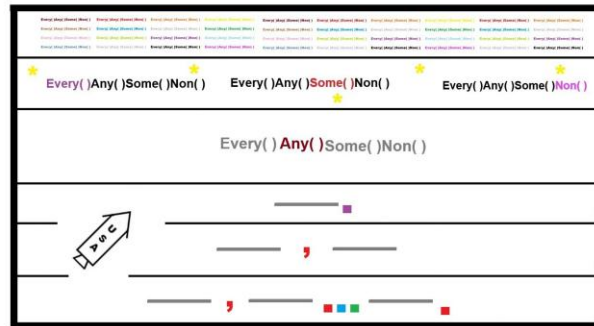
Every( )Any( )Some( )Non( ) Every( )Any( )Some( )Non( ) Every( )Any( )Some( )Non( ) Every( )Any( )Some( )Non( ) Every( )Any( )Some( )Non( ) Every( )Any( )Some( )Non( ) Every( )Any( )Some( )Non( ) Every( )Any( )Some( )Non( ) Every( )Any( )Some( )Non( ) Every( )Any( )Some( )Non( )

Every( )Any( )Some( )Non( ) Every( )Any( )Some( )Non( ) Every( )Any( )Some( )Non( ) Every( )Any( )Some( )Non( ) Every( )Any( )Some( )Non( ) Every( )Any( )Some( )Non( ) Every( )Any( )Some( )Non( ) Every( )Any( )Some( )Non( ) Every( )Any( )Some( )Non( ) Every( )Any( )Some( )Non( )

Every( )Any( )Some( )Non( ) Every( )Any( )Some( )Non( ) Every( )Any( )Some( )Non( ) Every( )Any( )Some( )Non( ) Every( )Any( )Some( )Non( ) Every( )Any( )Some( )Non( ) Every( )Any( )Some( )Non( ) Every( )Any( )Some( )Non( ) Every( )Any( )Some( )Non( ) Every( )Any( )Some( )Non( )

Every( )Any( )Some( )Non( ) Every( )Any( )Some( )Non( ) Every( )Any( )Some( )Non( ) Every( )Any( )Some( )Non( ) Every( )Any( )Some( )Non( ) Every( )Any( )Some( )Non( ) Every( )Any( )Some( )Non( ) Every( )Any( )Some( )Non( ) Every( )Any( )Some( )Non( ) Every( )Any( )Some( )Non( )

Every( )Any( )Some( )Non( ) Every( )Any( )Some( )Non( ) Every( )Any( )Some( )Non( )

Every( ) Any( ) Some( )Non( )

USA

,

,